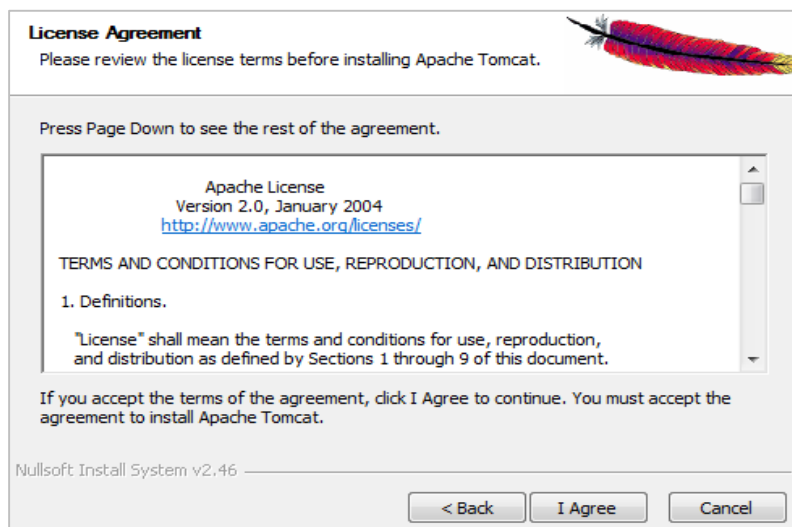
License Agreement
Please review the license terms before installing Apache Tomcat.

Press Page Down to see the rest of the agreement.

Apache License
Version 2.0, January 2004
http://www.apache.org/licenses/

TERMS AND CONDITIONS FOR USE, REPRODUCTION, AND DISTRIBUTION

1. Definitions.

"License" shall mean the terms and conditions for use, reproduction, and distribution as defined by Sections 1 through 9 of this document.

If you accept the terms of the agreement, click I Agree to continue. You must accept the agreement to install Apache Tomcat.

Nullsoft Install System v2.46

< Back
I Agree
Cancel